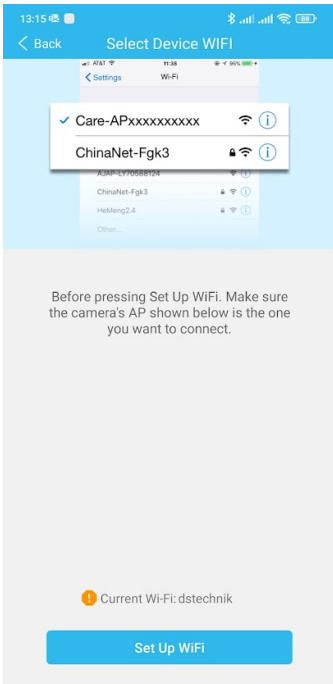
13:15

88

< Back Select Device WIFI

AT&T 11:38 95%

< Settings Wi-Fi

Care-APxxxxxxxxxx

ChinaNet-Fgk3

AJAP-LY70588124

ChinaNet-Fgk3

HeMeng2.4

Other...

Before pressing Set Up WiFi. Make sure the camera's AP shown below is the one you want to connect.

Current Wi-Fi: dstechnik

Set Up WiFi